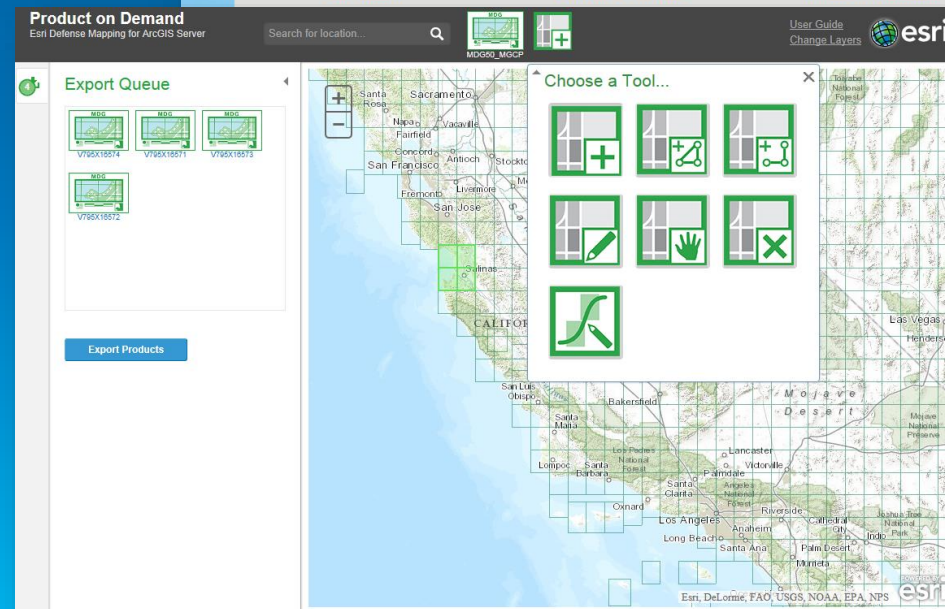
Product on Demand
Esri Defense Mapping for ArcGIS Server

Search for location...

MDG
MDG50_MGCP

User Guide
Change Layers
esri

4

Export Queue

MDG
V795X16574
MDG
V795X16571
MDG
V795X16573
MDG
V795X16572

Export Products

Choose a Tool...

+
−

Santa Rosa
Sacramento
Napa
Vacaville
Fairfield
Concord
San Francisco
Antioch
Stockto
Fremont
Livermore
San Jose
Salinas
CALIFOR
San Luis Obispo
Bakersfield
Santa Maria
Los Padres National Forest
Lompoc
Santa Barbara
Lancaster
Victorville
Palmdale
Santa Clarita
Angeles National Forest
Oxnard
Los Angeles
Long Beach
Anaheim
Santa Ana
Riverside
Cathedral City
Indio
Palm Desert
Murrieta
Joshua Tree National Park
Mojave Desert
Mojave National Preserve
Las Vegas
Henders
Tahoe National Forest

Esri, DeLorme, FAO, USGS, NOAA, EPA, NPS
esri